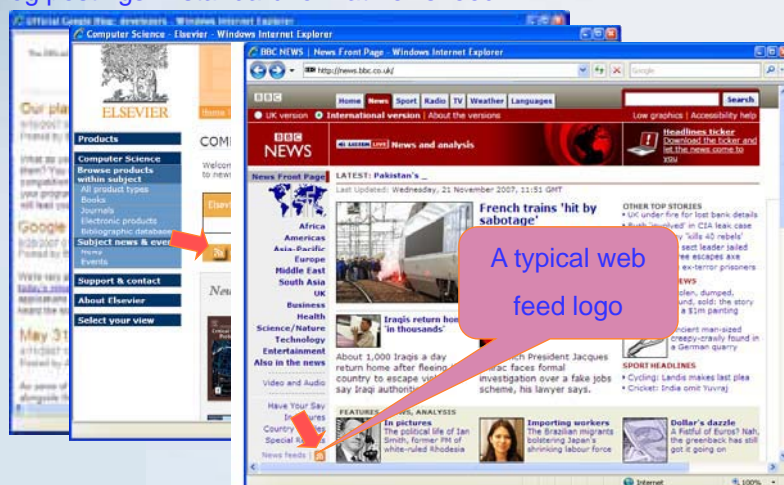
Official Google Blog: developers - Windows Internet Explorer

Our pla

Google

May 31

Computer Science - Elsevier - Windows Internet Explorer

ELSEVIER

Home

Products

Computer Science

Browse products within subject

All product types

Books

Journals

Electronic products

Bibliographic database

Subject news & eve

News

Events

Support & contact

About Elsevier

Select your view

COM

Welcom

Elsevi

New

BBC NEWS | News Front Page - Windows Internet Explorer

http://news.bbc.co.uk/

Google

BBC

Home News Sport Radio TV Weather Languages

Search

UK version International version | About the versions

Low graphics | Accessibility help

BBC NEWS

News and analysis

Headlines ticker

Download the ticker and let the news come to you

News Front Page

LATEST: Pakistan's _

Last Updated: Wednesday, 21 November 2007, 11:51 GMT

Africa

Americas

Asia-Pacific

Europe

Middle East

South Asia

UK

Business

Health

Science/Nature

Technology

Entertainment

Also in the news

Video and Audio

Have Your Say

In pictures

Country

Special R

News feeds

French trains 'hit by sabotage'

OTHER TOP STORIES

UK under fire for lost bank details

'kills 40 rebels'

sect leader jailed

ee escapes axe

ex-terror prisoners

A typical web feed logo

WS

olen, dumped, und, sold: the story a $1m painting

ncient man-sized creepy-crawly found in a German quarry

SPORT HEADLINES

Cycling: Landis makes last plea

Cricket: India omit Yuvraj

Iraqis return hon 'in thousands'

About 1,000 Iraqis a day return home after fleeing country to escape vi say Iraqi authoriti

nch President Jacques rac faces formal investigation over a fake jobs scheme, his lawyer says.

FEATURES, VIEWS, ANALYSIS

In pictures

The political life of Ian Smith, former PM of white-ruled Rhodesia

Importing workers

The Brazilian migrants bolstering Japan's shrinking labour force

Dollar's dazzle

A Fistful of Euros? Nah, the greenback has still got it going on

Internet

100%